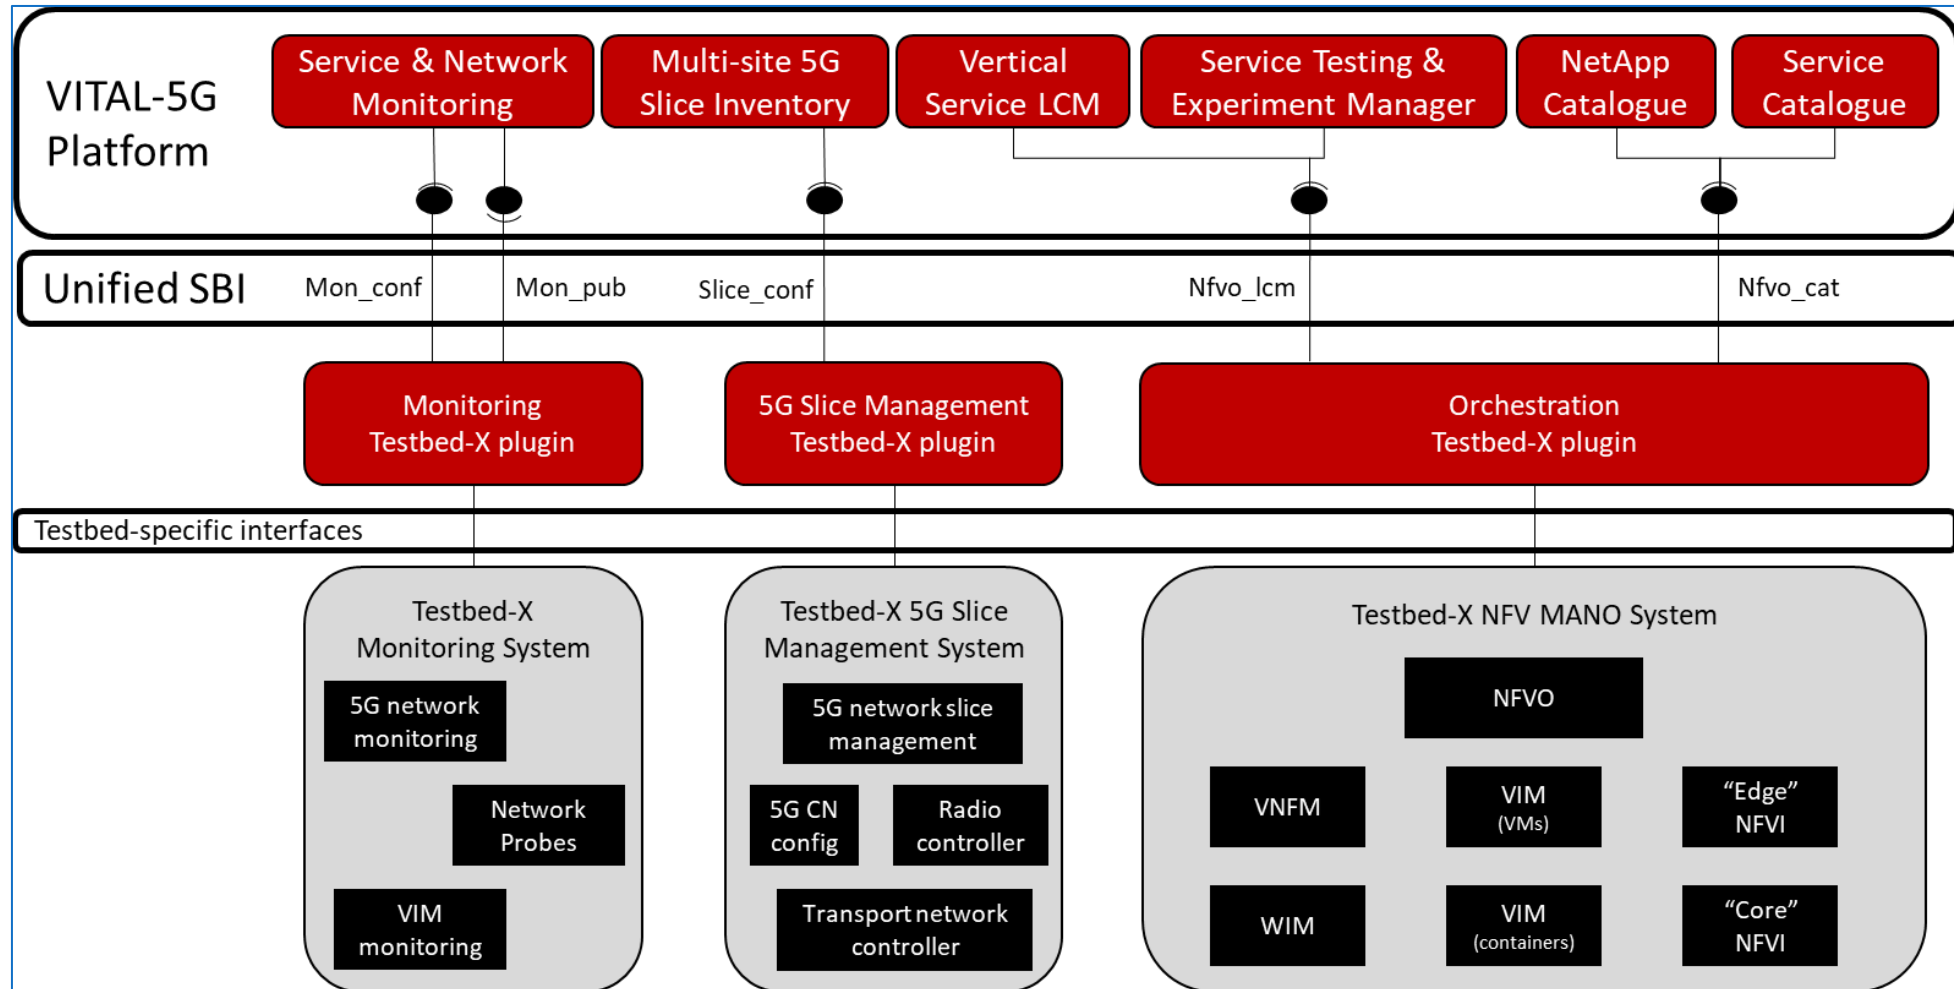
VITAL-5G Platform

Service & Network Monitoring

Multi-site 5G Slice Inventory

Vertical Service LCM

Service Testing & Experiment Manager

NetApp Catalogue

Service Catalogue

Unified SBI

Mon_conf

Mon_pub

Slice_conf

Nfvo_lcm

Nfvo_cat

Monitoring Testbed-X plugin

5G Slice Management Testbed-X plugin

Orchestration Testbed-X plugin

Testbed-specific interfaces

Testbed-X Monitoring System

5G network monitoring

Network Probes

VIM monitoring

Testbed-X 5G Slice Management System

5G network slice management

5G CN config

Radio controller

Transport network controller

Testbed-X NFV MANO System

NFVO

VNFM

VIM (VMs)

“Edge” NFVI

WIM

VIM (containers)

“Core” NFVI